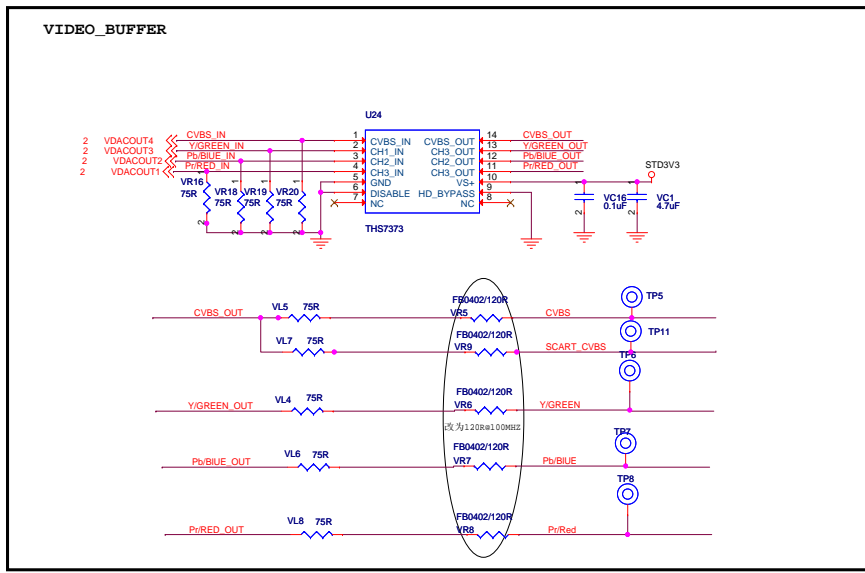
VIDEO_BUFFER

U24

2 VDACOUT4
2 VDACOUT3
2 VDACOUT2
2 VDACOUT1

CVBS_IN
Y/GREEN_IN
Pb/BlUE_IN
Pr/RED_IN

VR16 75R
VR18 75R
VR19 75R
VR20 75R

1 CVBS_IN
2 CH1_IN
3 CH2_IN
4 CH3_IN
5 GND
6 DISABLE
7 NC

CVBS_OUT 14
CH3_OUT 13
CH2_OUT 12
CH3_OUT 11
VS+ 10
HD_BYPASS 9
NC 8

THS7373

CVBS_OUT
Y/GREEN_OUT
Pb/BlUE_OUT
Pr/RED_OUT

STD3V3

VC16 0.1uF
VC1 4.7uF

CVBS_OUT
VL5 75R
FB0402/120R
VR5
CVBS
TP5

VL7 75R
FB0402/120R
VR9
SCART_CVBS
TP11
TP6

Y/GREEN_OUT
VL4 75R
FB0402/120R
VR6
Y/GREEN
改为120R@100MHZ

Pb/BlUE_OUT
VL6 75R
FB0402/120R
VR7
Pb/BlUE
TP7
TP8

Pr/RED_OUT
VL8 75R
FB0402/120R
VR8
Pr/Red